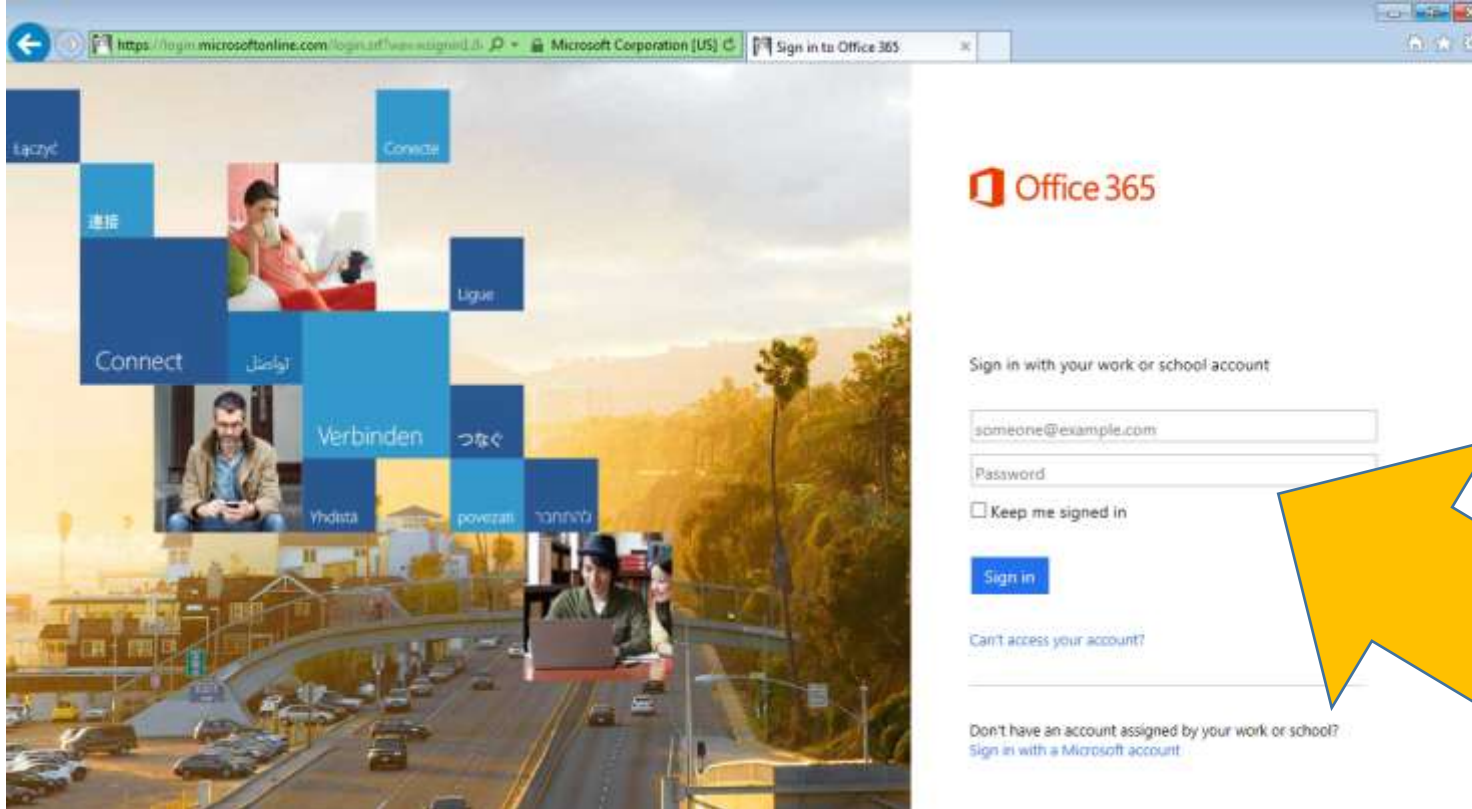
https://login.microsoftonline.com/login.srf?wa=wsignin1.0 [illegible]
Microsoft Corporation [US]
Sign in to Office 365

Łączyć
Conecte
連接
Connect
تواصل
Ligue
Verbinden
つなぐ
Yhdistä
povezati
להתחבר

Office 365

Sign in with your work or school account

someone@example.com

Password

Keep me signed in

Sign in

Can't access your account?

Don't have an account assigned by your work or school?
Sign in with a Microsoft account